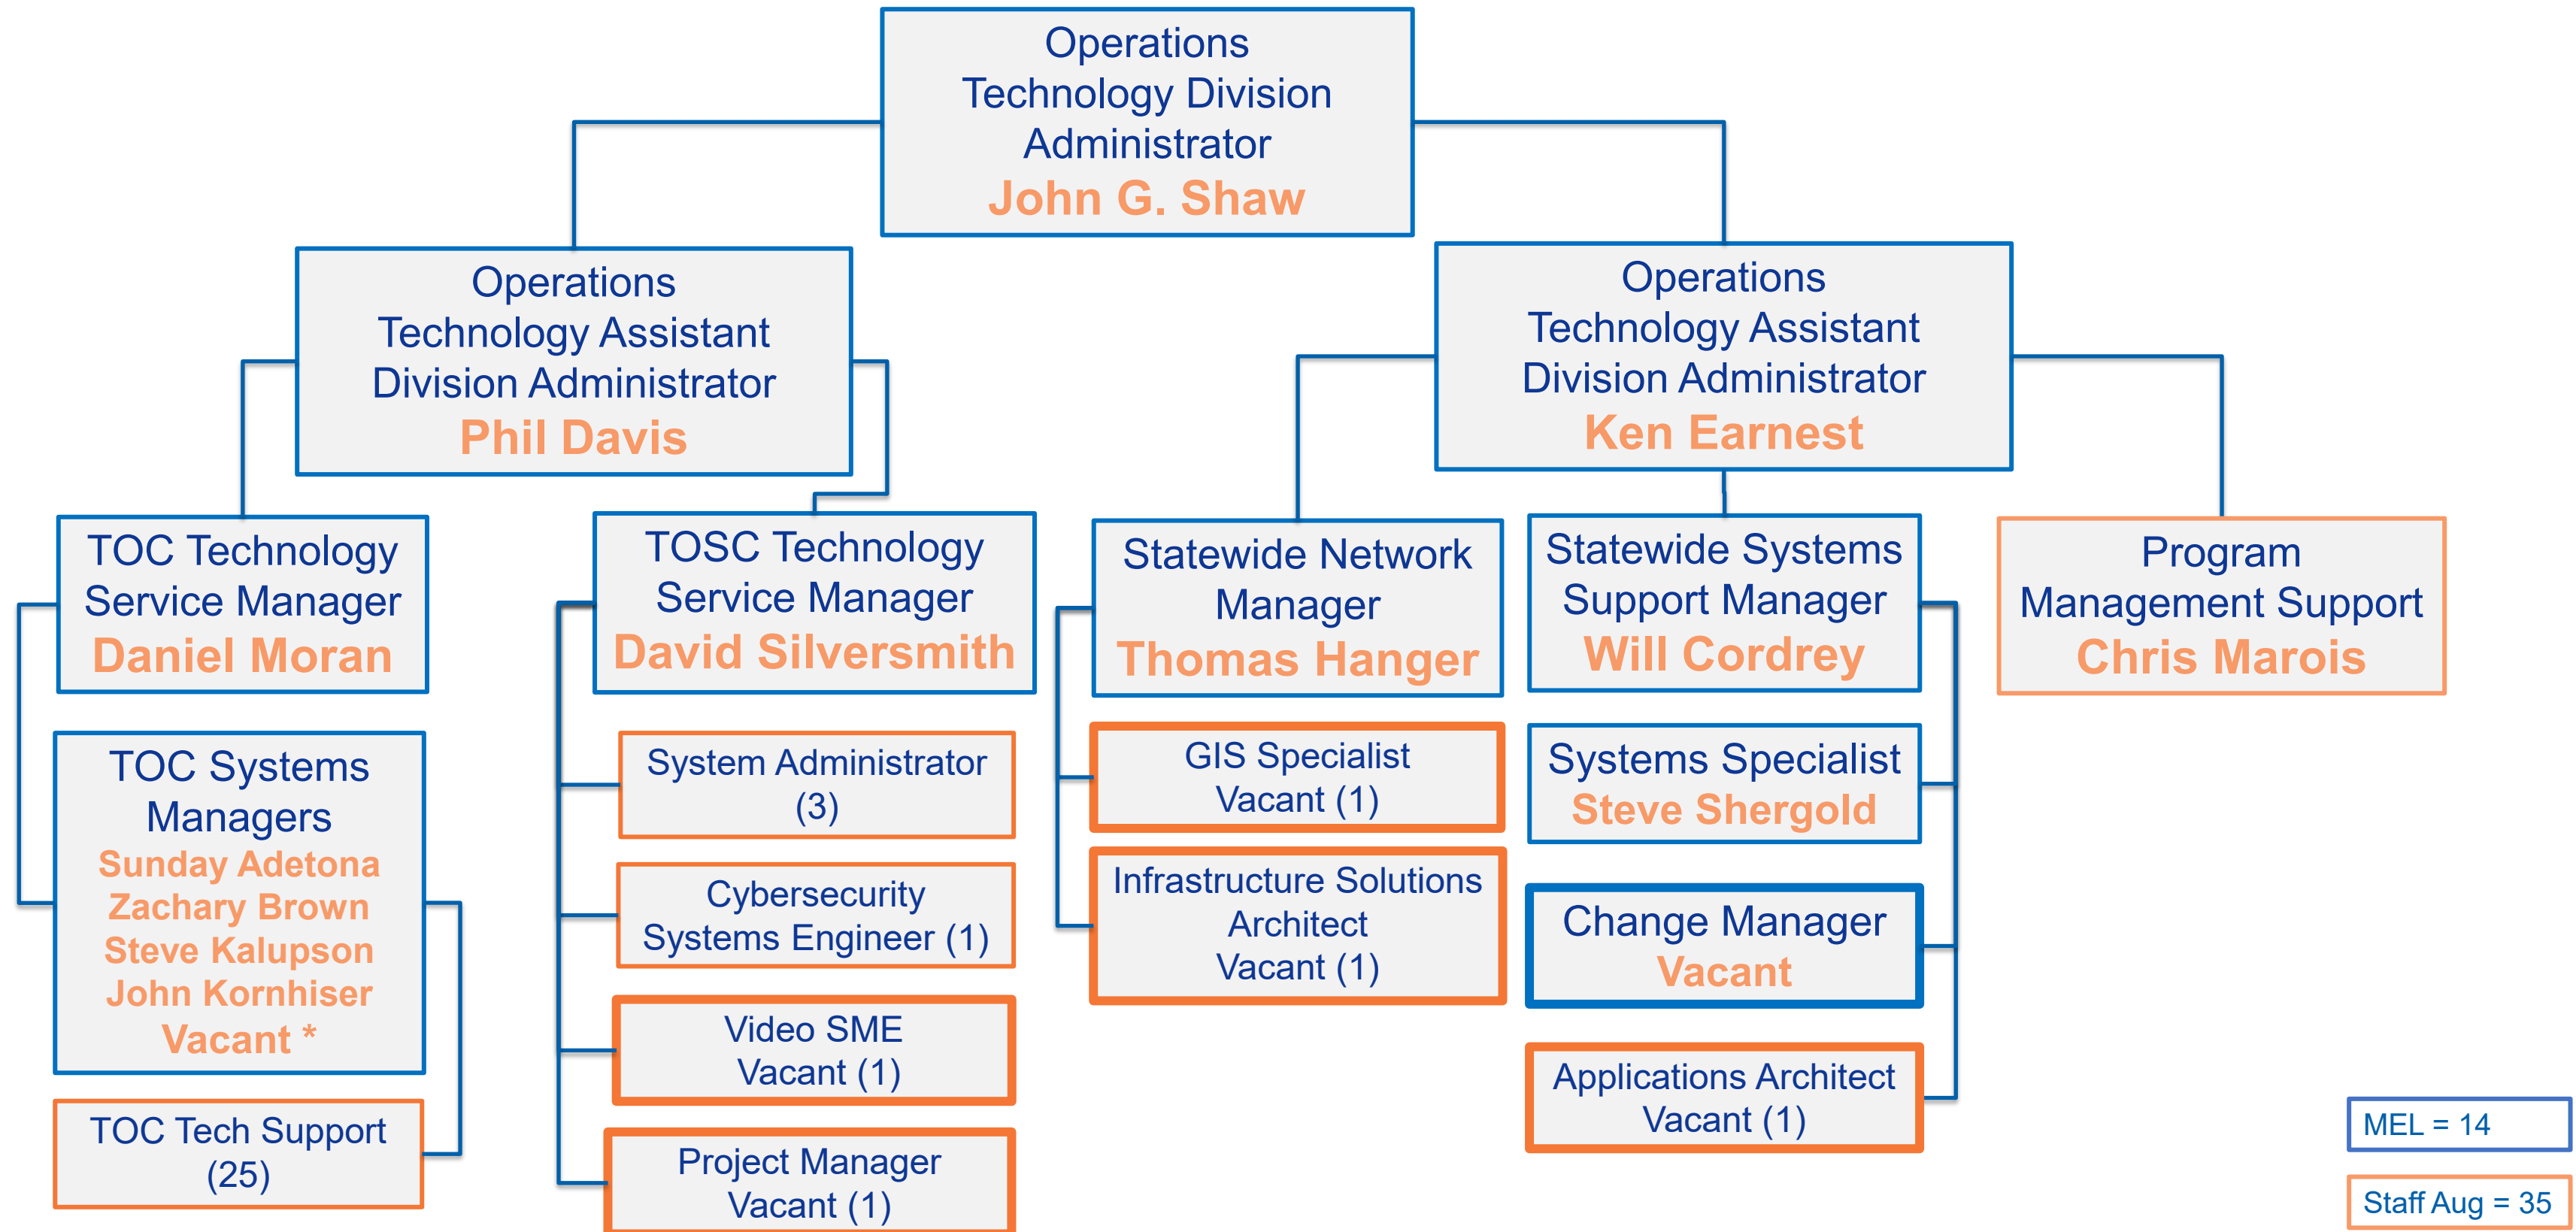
Operations Technology Division Administrator
John G. Shaw

Operations Technology Assistant Division Administrator
Phil Davis

Operations Technology Assistant Division Administrator
Ken Earnest

TOC Technology Service Manager
Daniel Moran

TOC Systems Managers
Sunday Adetona
Zachary Brown
Steve Kalupson
John Kornhiser
Vacant *

TOC Tech Support (25)

TOSC Technology Service Manager
David Silversmith

System Administrator (3)

Cybersecurity Systems Engineer (1)

Video SME Vacant (1)

Project Manager Vacant (1)

Statewide Network Manager
Thomas Hanger

GIS Specialist Vacant (1)

Infrastructure Solutions Architect Vacant (1)

Statewide Systems Support Manager
Will Cordrey

Systems Specialist
Steve Shergold

Change Manager
Vacant

Applications Architect Vacant (1)

Program Management Support
Chris Marois

MEL = 14

Staff Aug = 35